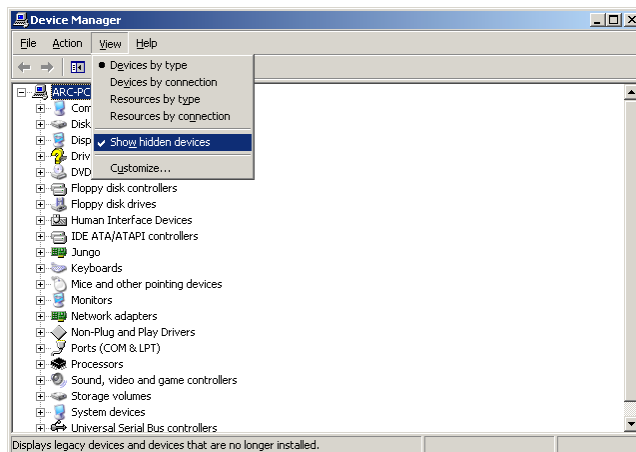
Device Manager

File Action View Help

Devices by type
Devices by connection
Resources by type
Resources by connection
Show hidden devices
Customize...

ARC-PC
Com
Disk
Disp
Driv
DVD
Floppy disk controllers
Floppy disk drives
Human Interface Devices
IDE ATA/ATAPI controllers
Jungo
Keyboards
Mice and other pointing devices
Monitors
Network adapters
Non-Plug and Play Drivers
Ports (COM & LPT)
Processors
Sound, video and game controllers
Storage volumes
System devices
Universal Serial Bus controllers

Displays legacy devices and devices that are no longer installed.